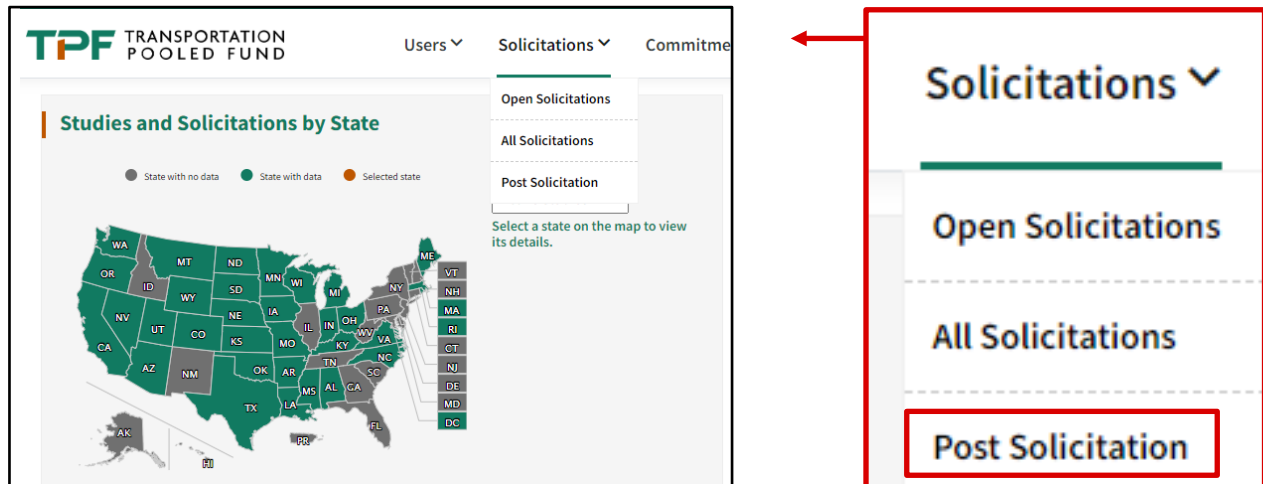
TPF TRANSPORTATION POOLED FUND

Users
Solicitations
Commitme

Open Solicitations
All Solicitations
Post Solicitation

Studies and Solicitations by State

State with no data
State with data
Selected state

Select a state on the map to view its details.

WA
OR
CA
NV
ID
MT
WY
UT
AZ
CO
NM
ND
SD
NE
KS
OK
TX
MN
IA
MO
AR
LA
WI
IL
MS
MI
IN
KY
TN
AL
OH
WV
VA
NC
SC
GA
FL
PA
NY
ME
AK
HI
PR
VT
NH
MA
RI
CT
NJ
DE
MD
DC

Solicitations
Open Solicitations
All Solicitations
Post Solicitation